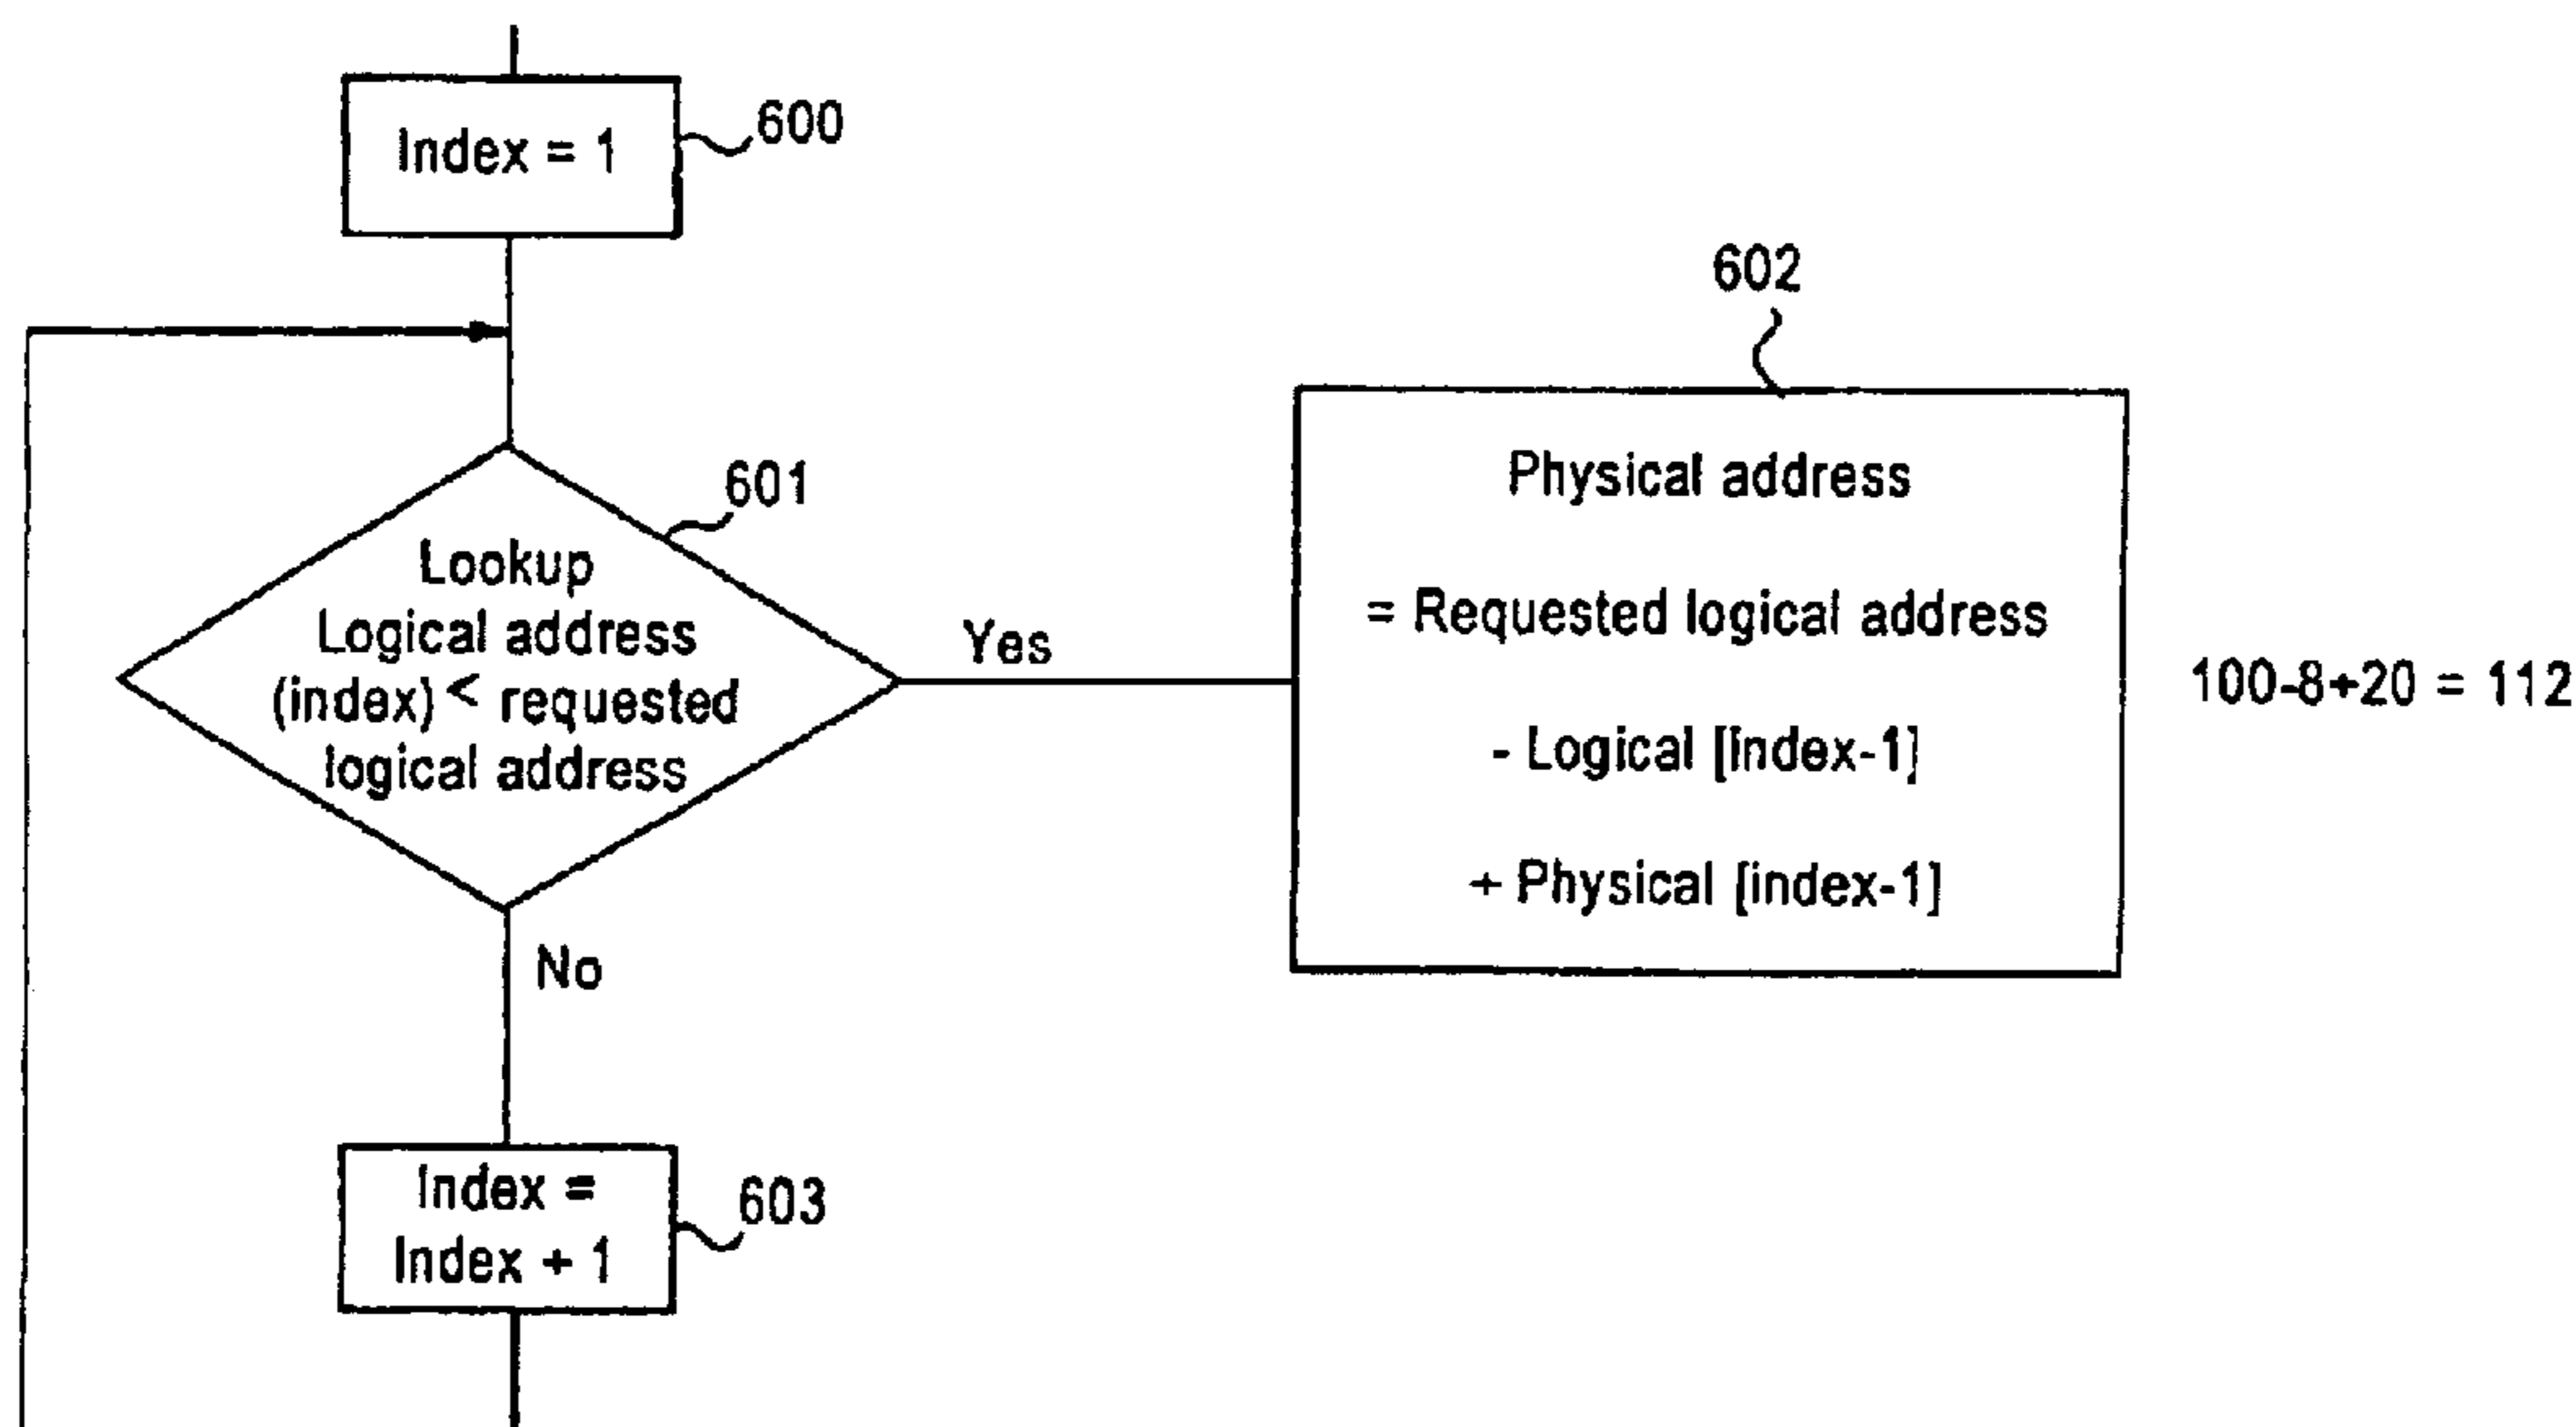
Index = 1

600

602

Lookup Logical address (index) < requested logical address

601

Yes

Physical address

= Requested logical address

- Logical [Index-1]

+ Physical [index-1]

100-8+20 = 112

No

Index = Index + 1

603